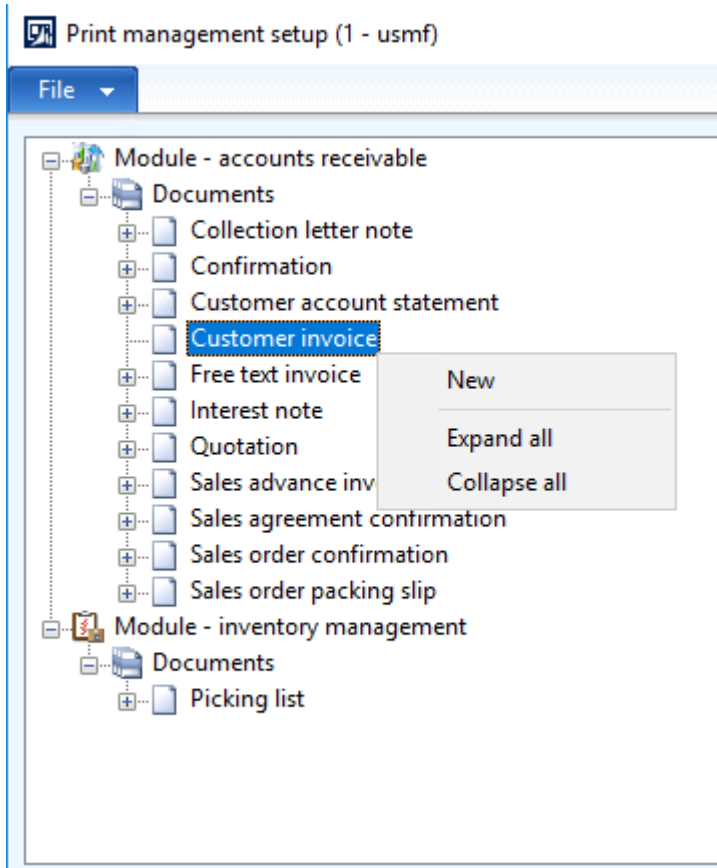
Print management setup (1 - usmf)

File

Module - accounts receivable
Documents
Collection letter note
Confirmation
Customer account statement
Customer invoice
Free text invoice
Interest note
Quotation
Sales advance inv
Sales agreement confirmation
Sales order confirmation
Sales order packing slip
Module - inventory management
Documents
Picking list

New
Expand all
Collapse all